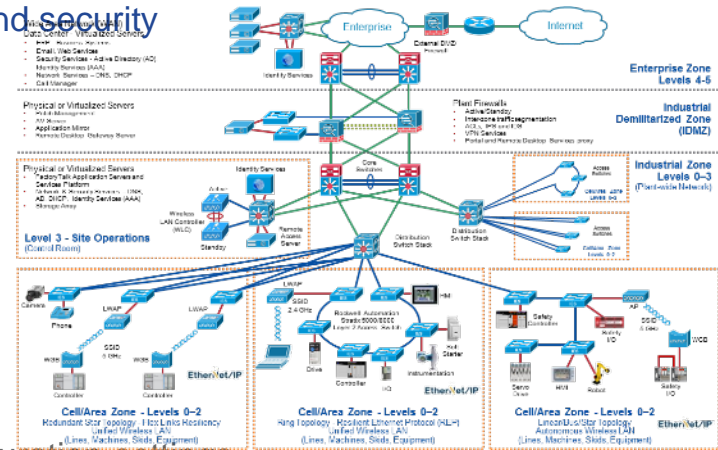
nd security

Data Center - Virtualized Servers
ERP
Email, Web Services
Security Services - Active Directory (AD), Identity Services (AAA)
Network Services - DNS, DHCP
Call Manager

Enterprise
Internet
External DMZ/ Firewall
Identity Services

Enterprise Zone
Levels 4-5

Physical or Virtualized Servers
Patch Management
AV Server
Application Mirror
Remote Desktop Gateway Server

Plant Firewalls
Active/Standby
Inter-zone traffic segmentation
ACLs, IPS and IDS
VPN Services
Portal and Remote Desktop Services proxy

Industrial Demilitarized Zone (IDMZ)

Physical or Virtualized Servers
FactoryTalk Application Servers and Services Platform
Network & Security Services - DNS, AD, DHCP, Identity Services (AAA)
Storage Array

Identity Services
Active
Wireless LAN Controller (WLC)
Standby
Remote Access Server
Core Switches
Distribution Switch Stack
Distribution Switch Stack

Industrial Zone
Levels 0-3
(Plant-wide Network)

Access Switches
Cell/Area Zone Levels 0-2
Access Switches
Cell/Area Zone Levels 0-2

Level 3 - Site Operations
(Control Room)

Camera
Phone
LWAP
SSID 5 GHz
WGB
Controller
Controller
EtherNet/IP

LWAP
SSID 2.4 GHz
Rockwell Automation Stratix 5000/8000 Layer 2 Access Switch
HMI
Soft Starter
Drive
Controller
I/O
Instrumentation
EtherNet/IP

Safety Controller
AP
SSID 5 GHz
Safety I/O
WGB
Servo Drive
HMI
Robot
Safety I/O
EtherNet/IP

Cell/Area Zone - Levels 0-2
Redundant Star Topology - Flex Links Resiliency
Unified Wireless LAN
(Lines, Machines, Skids, Equipment)

Cell/Area Zone - Levels 0-2
Ring Topology - Resilient Ethernet Protocol (REP)
Unified Wireless LAN
(Lines, Machines, Skids, Equipment)

Cell/Area Zone - Levels 0-2
Linear/Bus/Star Topology
Autonomous Wireless LAN
(Lines, Machines, Skids, Equipment)